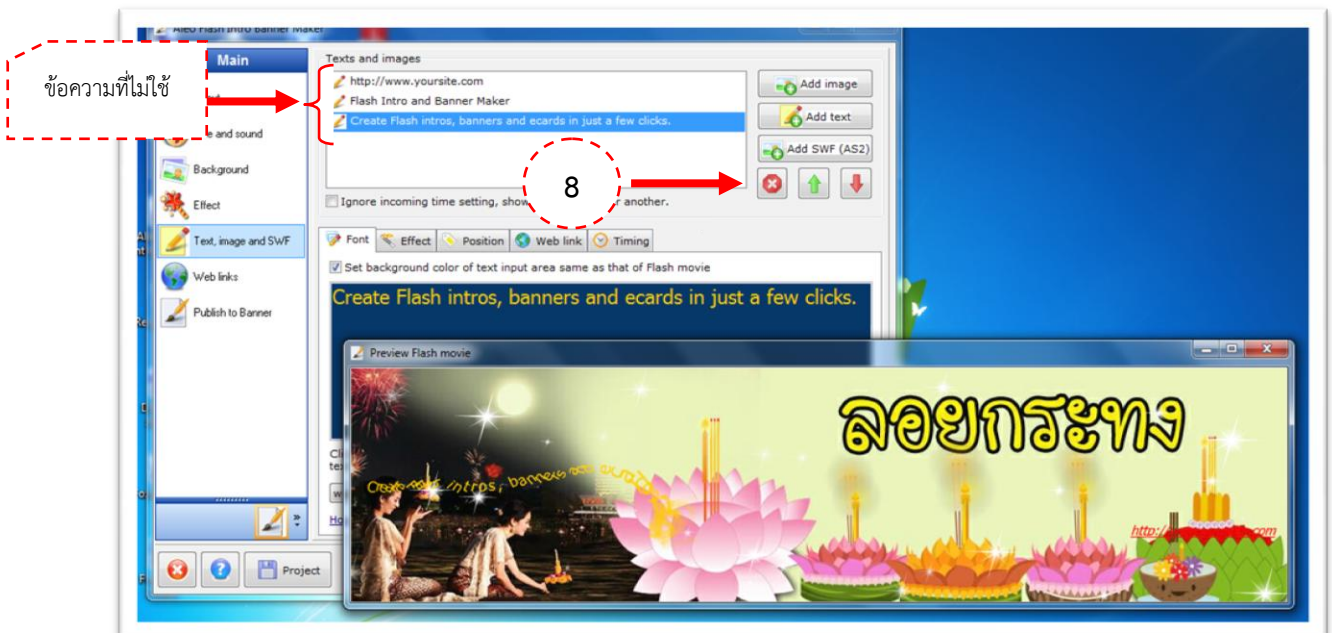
Aleo Flash Intro Banner Maker

ข้อความที่ไม่ใช้

Main

e and sound

Background

Effect

Text, image and SWF

Web links

Publish to Banner

Project

Texts and images

http://www.yoursite.com

Flash Intro and Banner Maker

Create Flash intros, banners and ecards in just a few clicks.

Add image

Add text

Add SWF (AS2)

8

Ignore incoming time setting, show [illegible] another.

Font | Effect | Position | Web link | Timing

Set background color of text input area same as that of Flash movie

Create Flash intros, banners and ecards in just a few clicks.

Preview Flash movie

ลอยกระทง

Create Flash intros, banners and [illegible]

http://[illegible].com